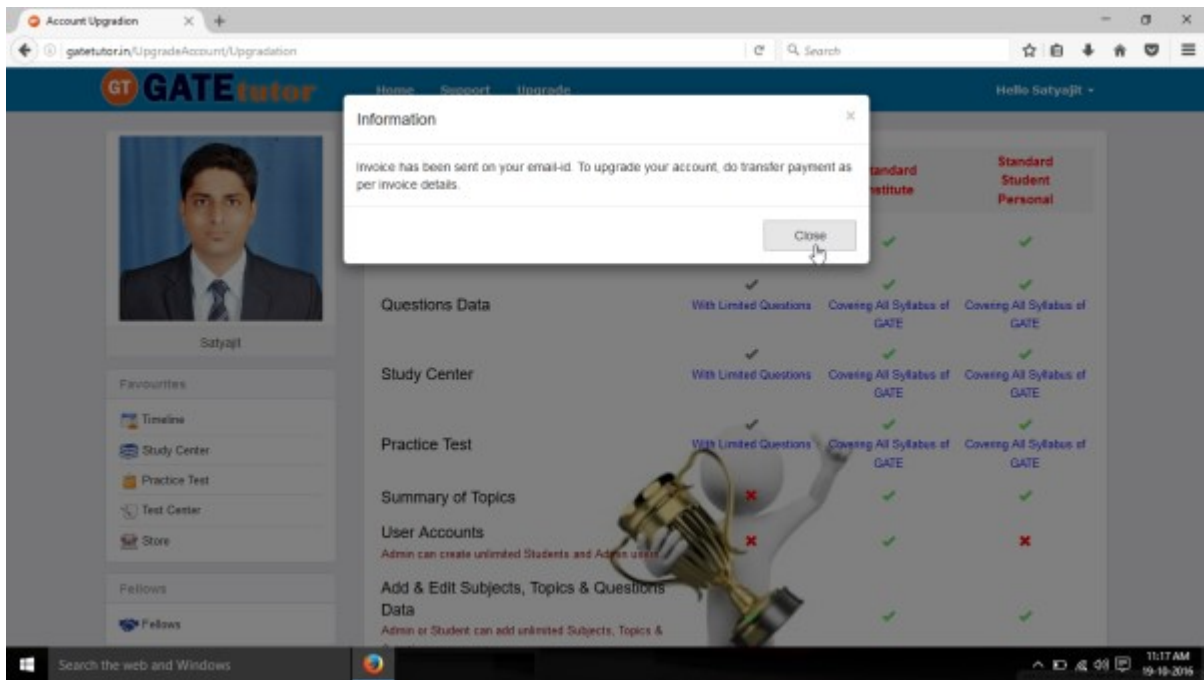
Account Upgradion × +

gatetutor.in/UpgradeAccount/Upgradation

Search

GT GATEtutor

Home Support Upgrade

Hello Satyajit

Information ×

Invoice has been sent on your email-id. To upgrade your account, do transfer payment as per invoice details.

Close

Satyajit

Favourites

Timeline

Study Center

Practice Test

Test Center

Store

Fellows

Fellows

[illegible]tandard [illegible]stitute

Standard Student Personal

| | | | |
|---|---|---|---|
| Questions Data | With Limited Questions | Covering All Syllabus of GATE | Covering All Syllabus of GATE |
| Study Center | With Limited Questions | Covering All Syllabus of GATE | Covering All Syllabus of GATE |
| Practice Test | With Limited Questions | Covering All Syllabus of GATE | Covering All Syllabus of GATE |
| Summary of Topics | | | |
| User Accounts Admin can create unlimited Students and Admin users | | | |
| Add & Edit Subjects, Topics & Questions Data Admin or Student can add unlimited Subjects, Topics & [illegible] | | | |

Search the web and Windows

11:17 AM 19-10-2016